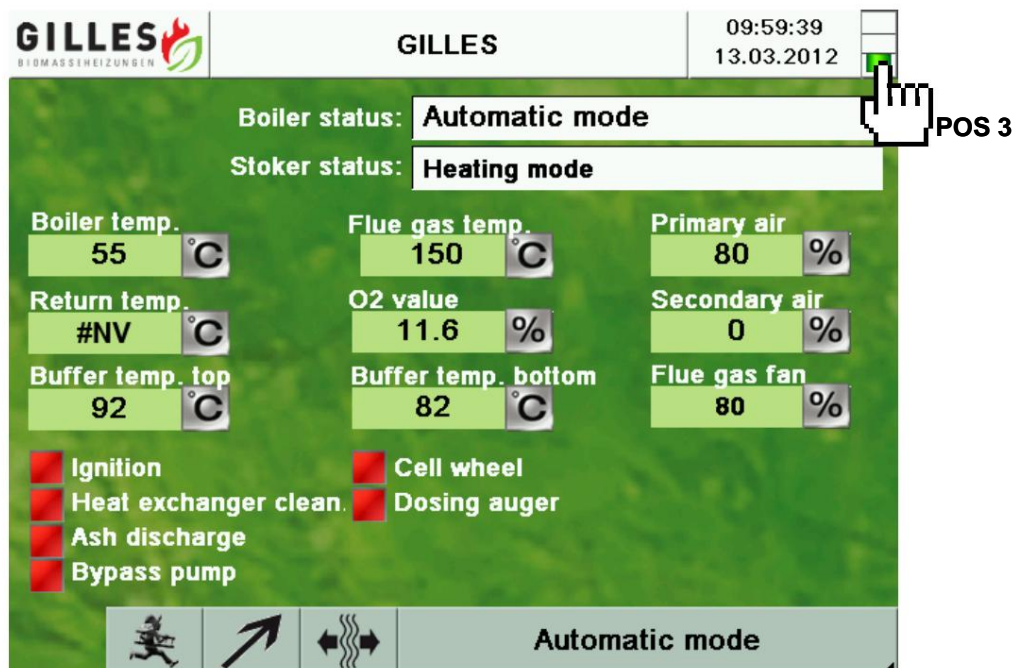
GILLES
BIOMASSEHEIZUNGEN

GILLES

09:59:39
13.03.2012

POS 3

Boiler status: Automatic mode

Stoker status: Heating mode

Boiler temp.
55 °C

Flue gas temp.
150 °C

Primary air
80 %

Return temp.
#NV °C

O2 value
11.6 %

Secondary air
0 %

Buffer temp. top
92 °C

Buffer temp. bottom
82 °C

Flue gas fan
80 %

Ignition
Heat exchanger clean.
Ash discharge
Bypass pump

Cell wheel
Dosing auger

Automatic mode